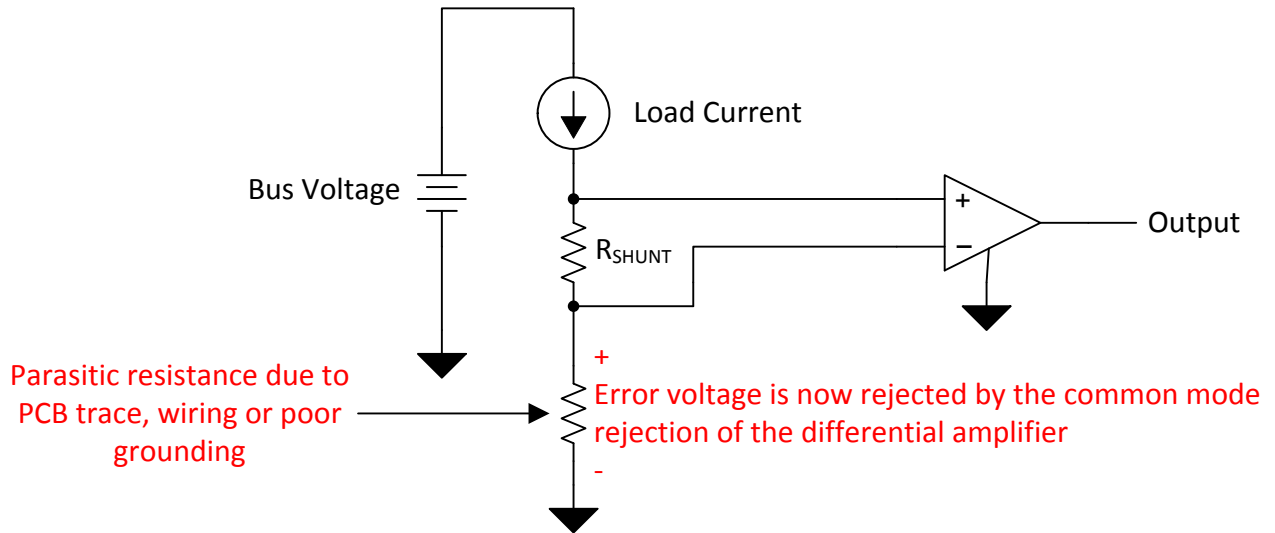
Load Current

Bus Voltage

+

−

Output

$R_{SHUNT}$

Parasitic resistance due to PCB trace, wiring or poor grounding

+

Error voltage is now rejected by the common mode rejection of the differential amplifier

-